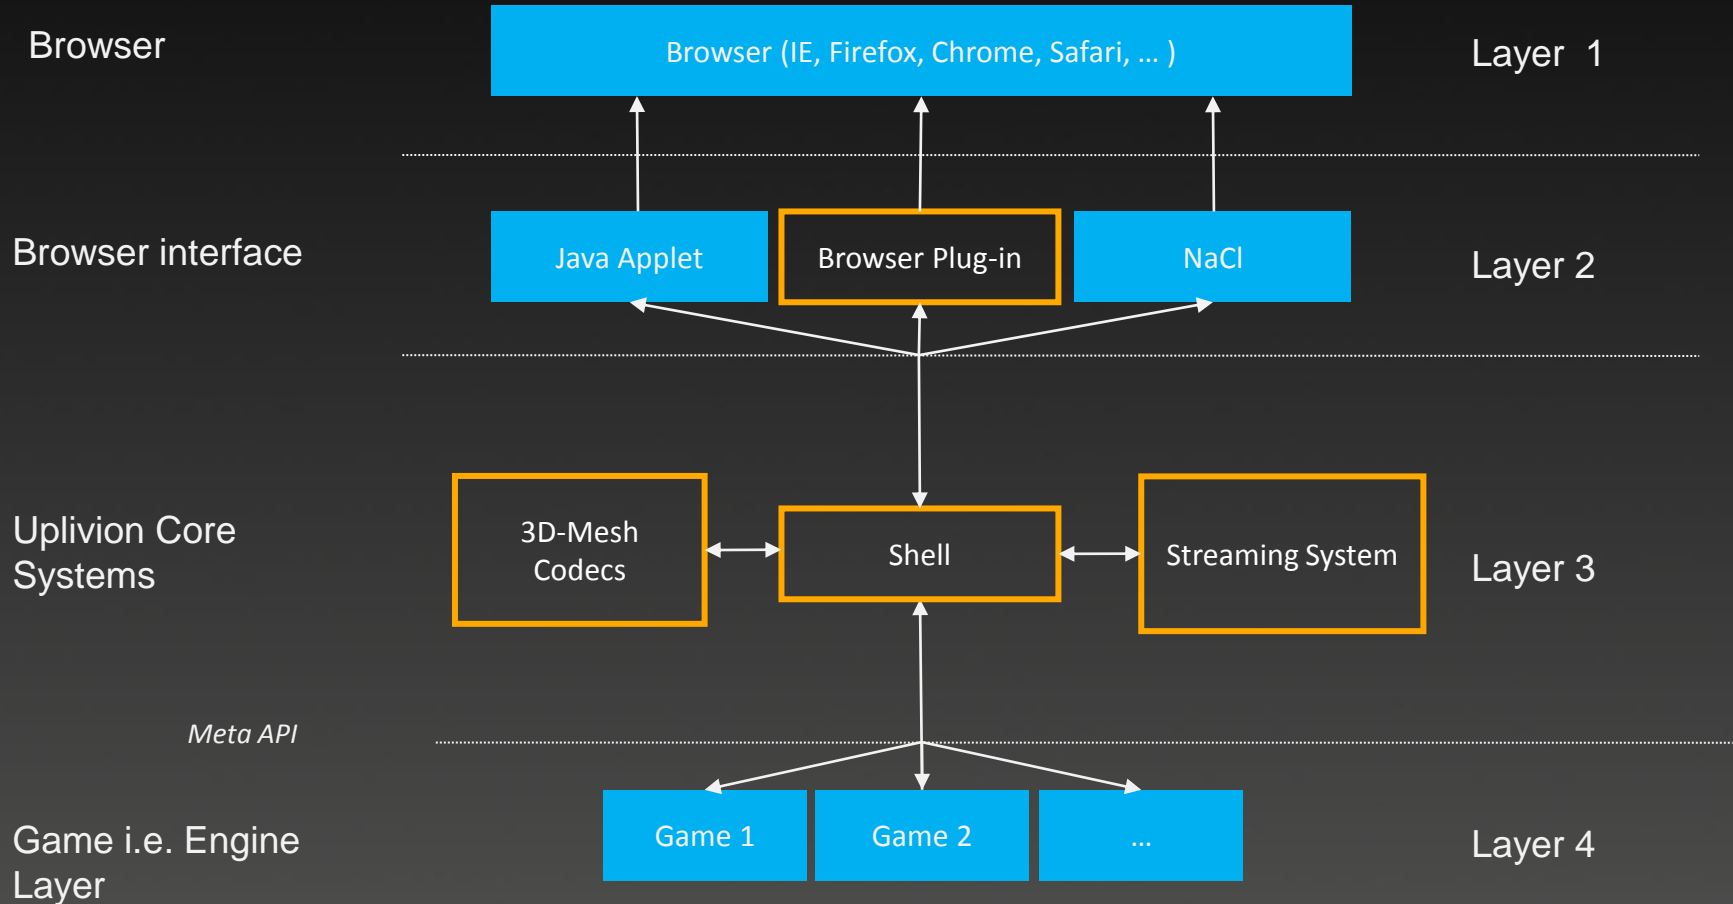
Browser

Browser (IE, Firefox, Chrome, Safari, ... )

Layer 1

Browser interface

Java Applet

Browser Plug-in

NaCl

Layer 2

Uplivion Core Systems

3D-Mesh Codecs

Shell

Streaming System

Layer 3

Meta API

Game i.e. Engine Layer

Game 1

Game 2

...

Layer 4